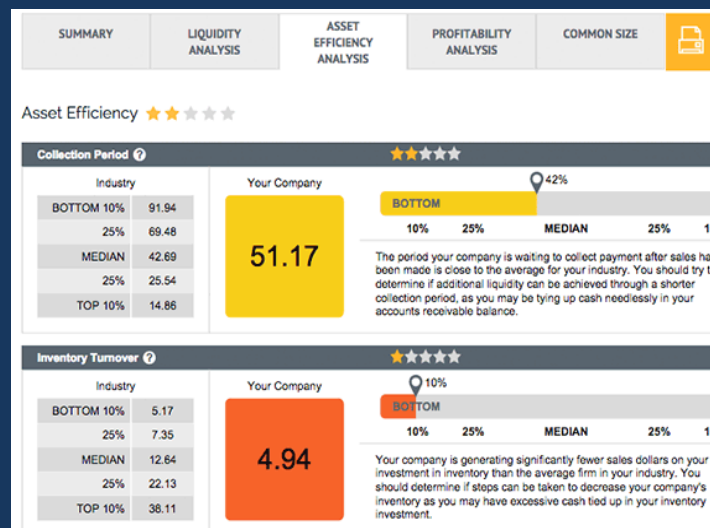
SUMMARY | LIQUIDITY ANALYSIS | ASSET EFFICIENCY ANALYSIS | PROFITABILITY ANALYSIS | COMMON SIZE

Asset Efficiency

Collection Period

Industry

| | |
|---|---|
| BOTTOM 10% | 91.94 |
| 25% | 69.48 |
| MEDIAN | 42.69 |
| 25% | 25.54 |
| TOP 10% | 14.86 |

Your Company

51.17

42%

BOTTOM

10% 25% MEDIAN 25% 1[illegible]

The period your company is waiting to collect payment after sales ha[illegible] been made is close to the average for your industry. You should try t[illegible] determine if additional liquidity can be achieved through a shorter collection period, as you may be tying up cash needlessly in your accounts receivable balance.

Inventory Turnover

Industry

| | |
|---|---|
| BOTTOM 10% | 5.17 |
| 25% | 7.35 |
| MEDIAN | 12.64 |
| 25% | 22.13 |
| TOP 10% | 38.11 |

Your Company

4.94

10%

BOTTOM

10% 25% MEDIAN 25% 1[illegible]

Your company is generating significantly fewer sales dollars on your investment in inventory than the average firm in your industry. You should determine if steps can be taken to decrease your company's inventory as you may have excessive cash tied up in your inventory investment.